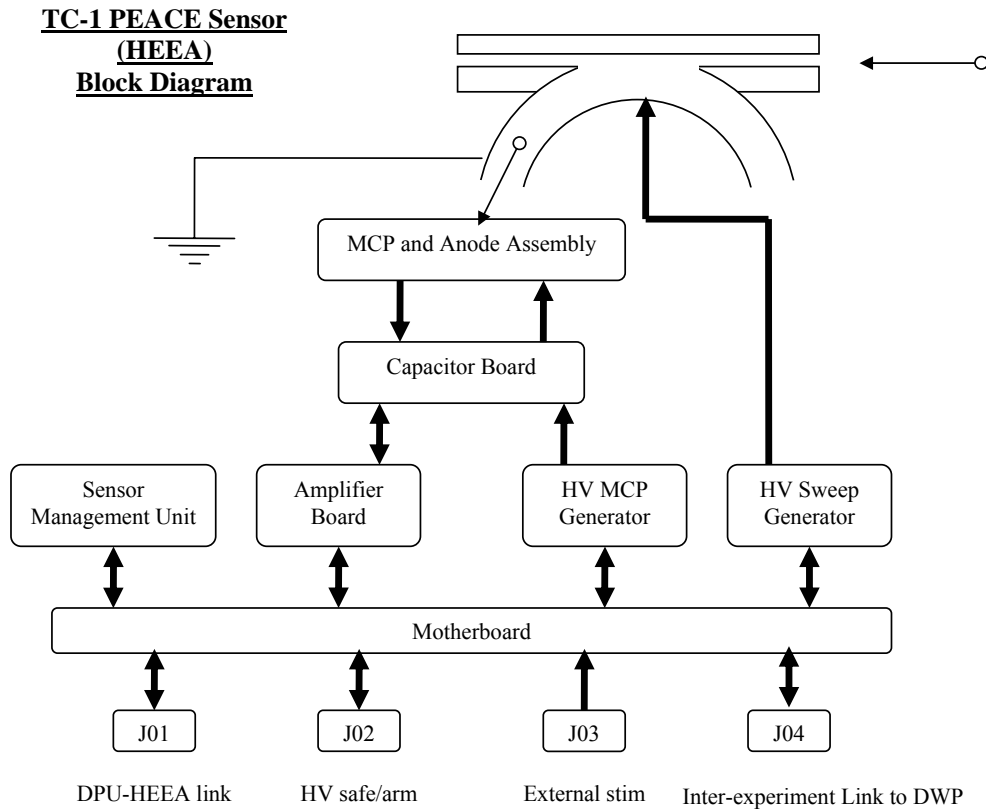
TC-1 PEACE Sensor (HEEA) Block Diagram

MCP and Anode Assembly

Capacitor Board

Sensor Management Unit

Amplifier Board

HV MCP Generator

HV Sweep Generator

Motherboard

J01

J02

J03

J04

DPU-HEEA link

HV safe/arm

External stim

Inter-experiment Link to DWP